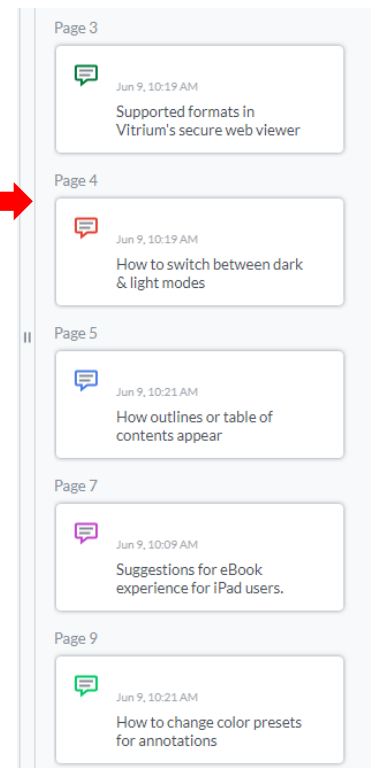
Page 3

Jun 9, 10:19 AM
Supported formats in Vitrium's secure web viewer

Page 4

Jun 9, 10:19 AM
How to switch between dark & light modes

Page 5

Jun 9, 10:21 AM
How outlines or table of contents appear

Page 7

Jun 9, 10:09 AM
Suggestions for eBook experience for iPad users.

Page 9

Jun 9, 10:21 AM
How to change color presets for annotations